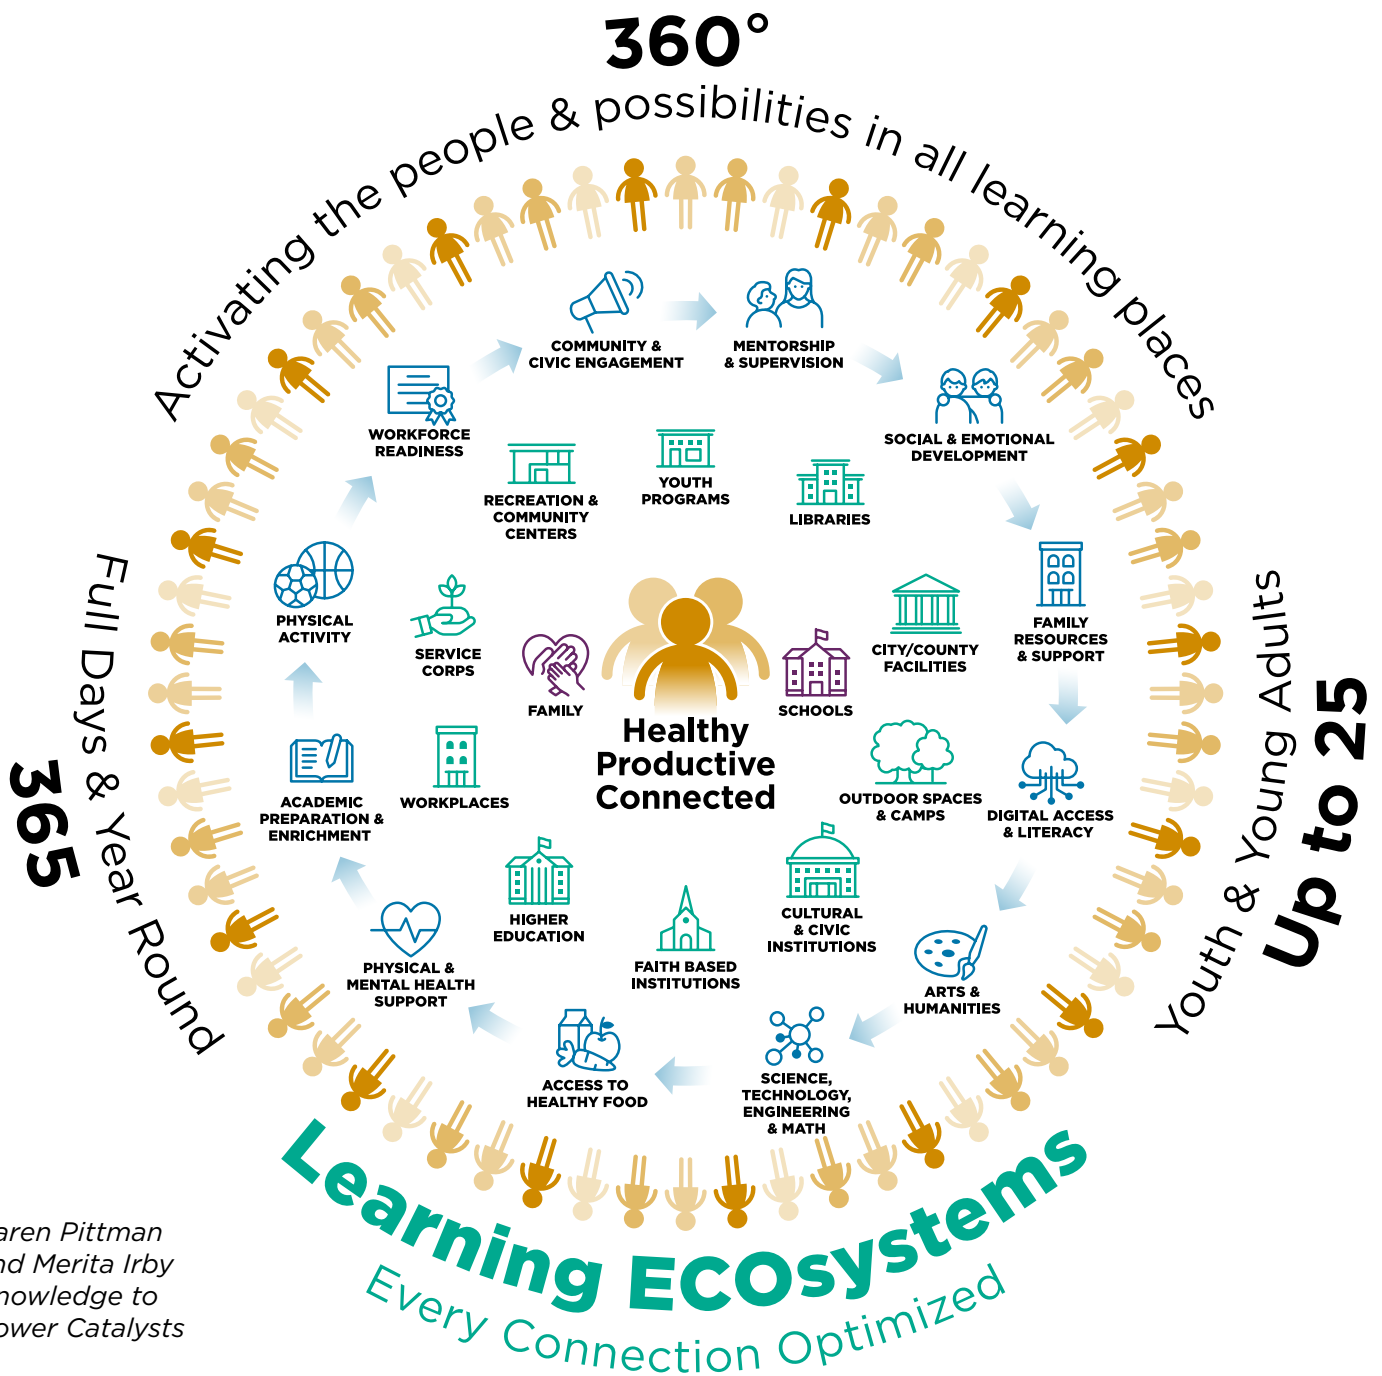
360°

Activating the people & possibilities in all learning places

COMMUNITY & CIVIC ENGAGEMENT

MENTORSHIP & SUPERVISION

WORKFORCE READINESS

SOCIAL & EMOTIONAL DEVELOPMENT

RECREATION & COMMUNITY CENTERS

YOUTH PROGRAMS

LIBRARIES

PHYSICAL ACTIVITY

SERVICE CORPS

FAMILY

SCHOOLS

CITY/COUNTY FACILITIES

FAMILY RESOURCES & SUPPORT

Healthy Productive Connected

ACADEMIC PREPARATION & ENRICHMENT

WORKPLACES

OUTDOOR SPACES & CAMPS

DIGITAL ACCESS & LITERACY

HIGHER EDUCATION

CULTURAL & CIVIC INSTITUTIONS

PHYSICAL & MENTAL HEALTH SUPPORT

FAITH BASED INSTITUTIONS

ARTS & HUMANITIES

ACCESS TO HEALTHY FOOD

SCIENCE, TECHNOLOGY, ENGINEERING & MATH

Full Days & Year Round

365

Youth & Young Adults

Up to 25

Learning ECOsystems

Every Connection Optimized

aren Pittman
nd Merita Irby
nowledge to
ower Catalysts